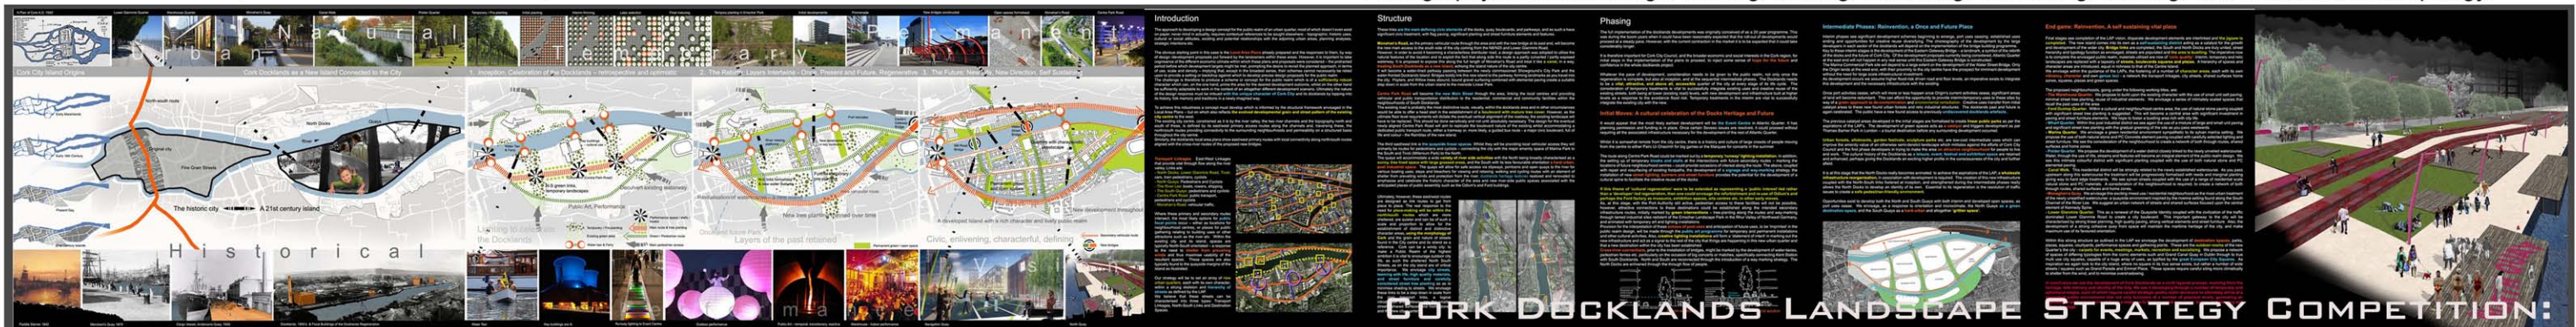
Urban Natural Temporary Permanent

Historical

Cork City Island Origins

Cork Docklands as a New Island Connected to the City

1. Inception: Celebration of the Docklands – retrospective and optimistic

2. The Rebirth: Layers Intertwine – Once, Present and Future, Regenerative

3. The Future: New Life, New Direction, Self Sustaining

The historic city

A 21st century island

North Docks

Lighting to celebrate the Docklands

Layers of the past retained

Civic, enlivening, characterful, defining

A developed island with a rich character and lively public realm

Introduction

Structure

Phasing

Intermediate Phases: Reinvention, a Once and Future Place

End game: Reinvention, A self sustaining vital place

Initial Moves: A cultural celebration of the Docks Heritage and Future

Cork Docklands Landscape Strategy Competition: